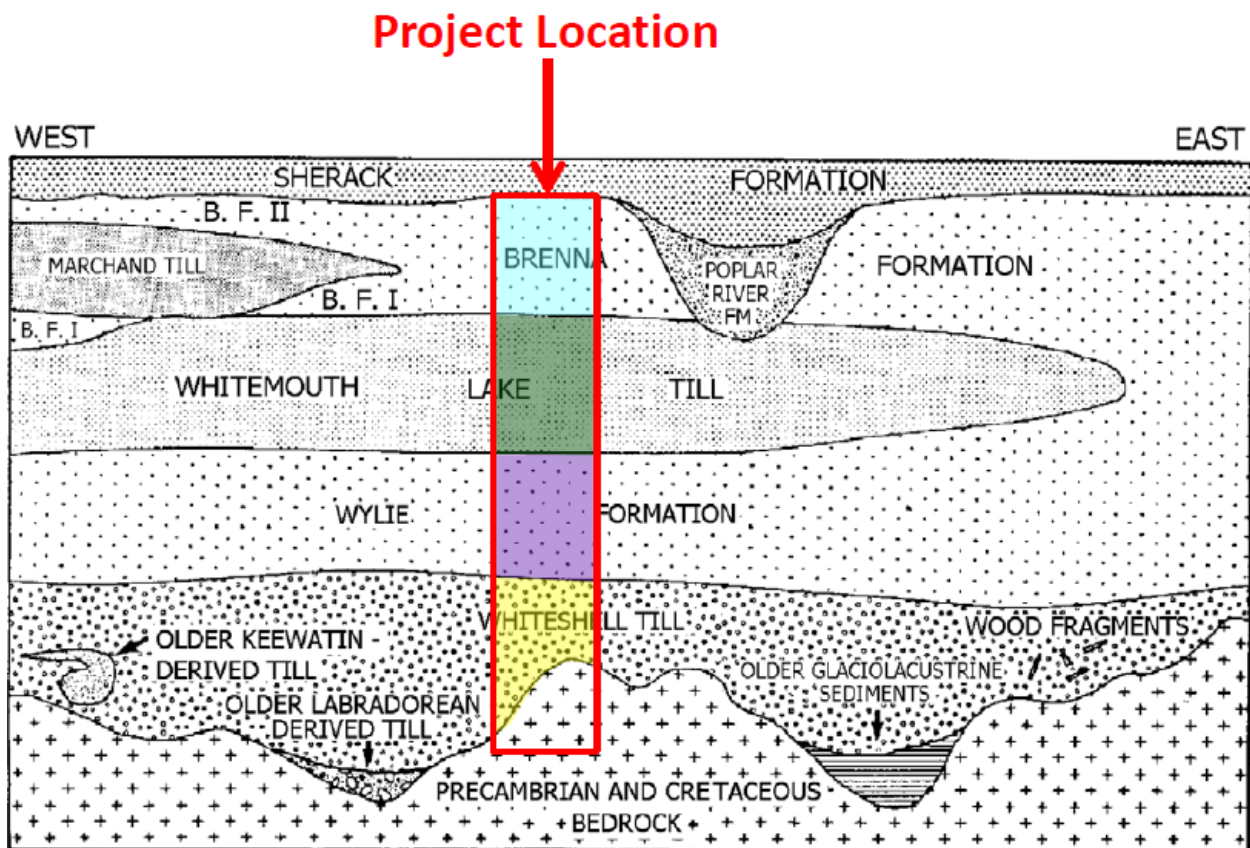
Project Location

WEST

EAST

SHERACK

FORMATION

B. F. II

MARCHAND TILL

BRENNA

POPLAR RIVER FM

FORMATION

B. F. I

B. F. I

WHITEMOUTH

LAKE

TILL

WYLIE

FORMATION

WHITESHELL TILL

OLDER KEEWATIN - DERIVED TILL

WOOD FRAGMENTS

OLDER GLACIOLACUSTRINE SEDIMENTS

OLDER LABRADOREAN DERIVED TILL

PRECAMBRIAN AND CRETACEOUS BEDROCK